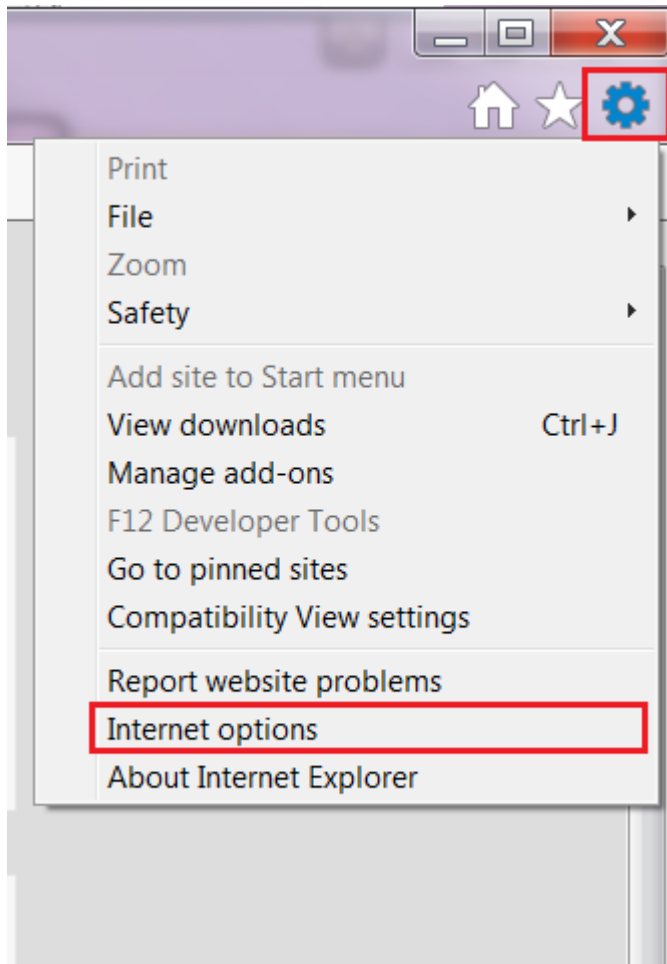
Print
File
Zoom
Safety

Add site to Start menu
View downloads Ctrl+J
Manage add-ons
F12 Developer Tools
Go to pinned sites
Compatibility View settings

Report website problems
Internet options
About Internet Explorer